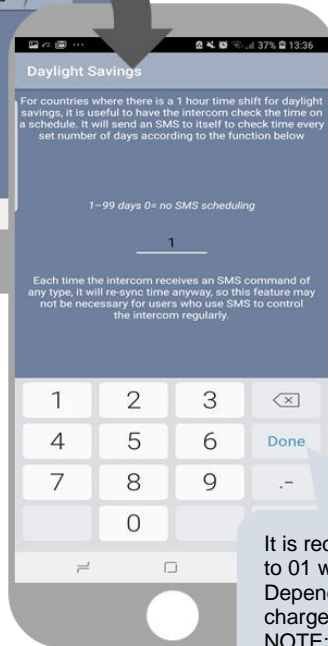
37% 13:36

Daylight Savings

For countries where there is a 1 hour time shift for daylight savings, it is useful to have the intercom check the time on a schedule. It will send an SMS to itself to check time every set number of days according to the function below

1–99 days 0= no SMS scheduling

1

Each time the intercom receives an SMS command of any type, it will re-sync time anyway, so this feature may not be necessary for users who use SMS to control the intercom regularly.

| 1 | 2 | 3 | ⌫ |
|---|---|---|---|
| 4 | 5 | 6 | Done |
| 7 | 8 | 9 | .- |
| | 0 | | |

It is rec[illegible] to 01 w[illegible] Depend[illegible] charge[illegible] NOTE:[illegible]